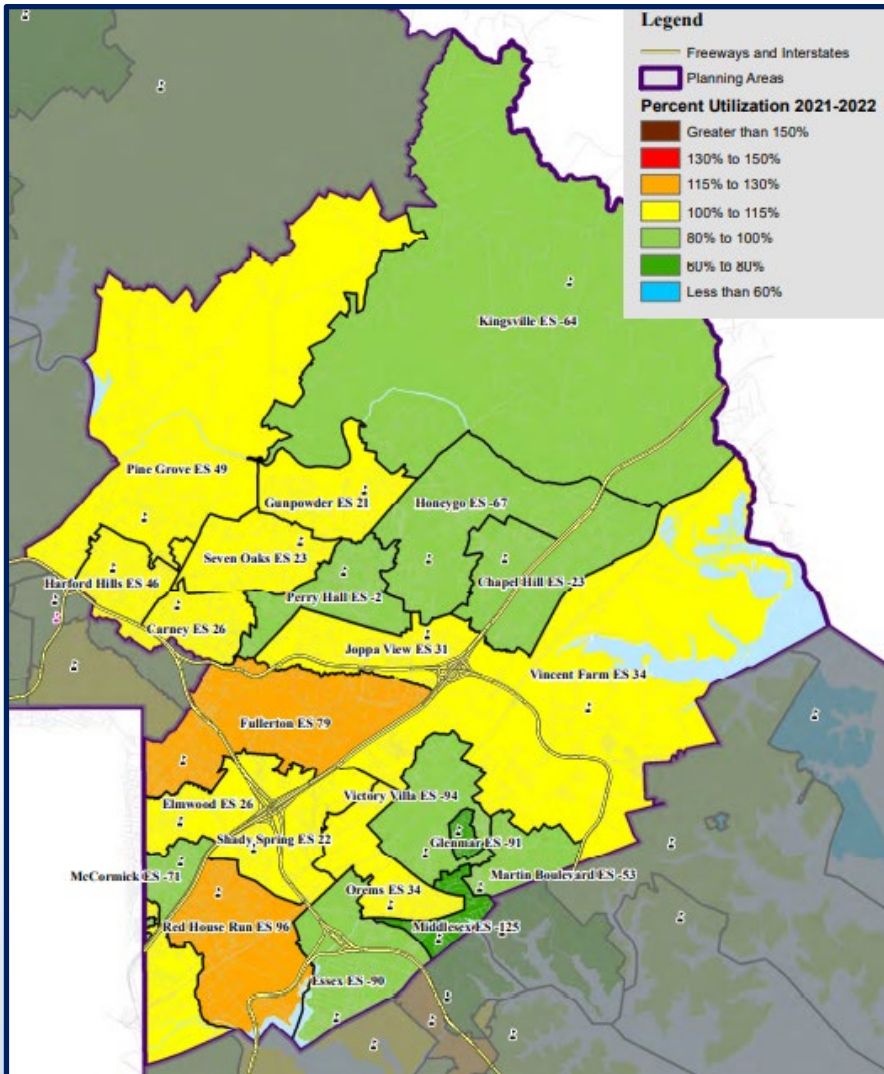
Legend

Freeways and Interstates

Planning Areas

Percent Utilization 2021-2022

Greater than 150%

130% to 150%

115% to 130%

100% to 115%

80% to 100%

60% to 80%

Less than 60%

Kingsville ES -64

Pine Grove ES 49

Gunpowder ES 21

Honeygo ES -67

Seven Oaks ES 23

Harford Hills ES 46

Perry Hall ES -2

Chapel Hill ES -23

Carney ES 26

Joppa View ES 31

Vincent Farm ES 34

Fullerton ES 79

Elmwood ES 26

Victory Villa ES -94

Glenmar ES -91

Shady Spring ES 22

McCormick ES -71

Martin Boulevard ES -53

Orems ES 34

Red House Run ES 96

Middlesex ES -125

Essex ES -90